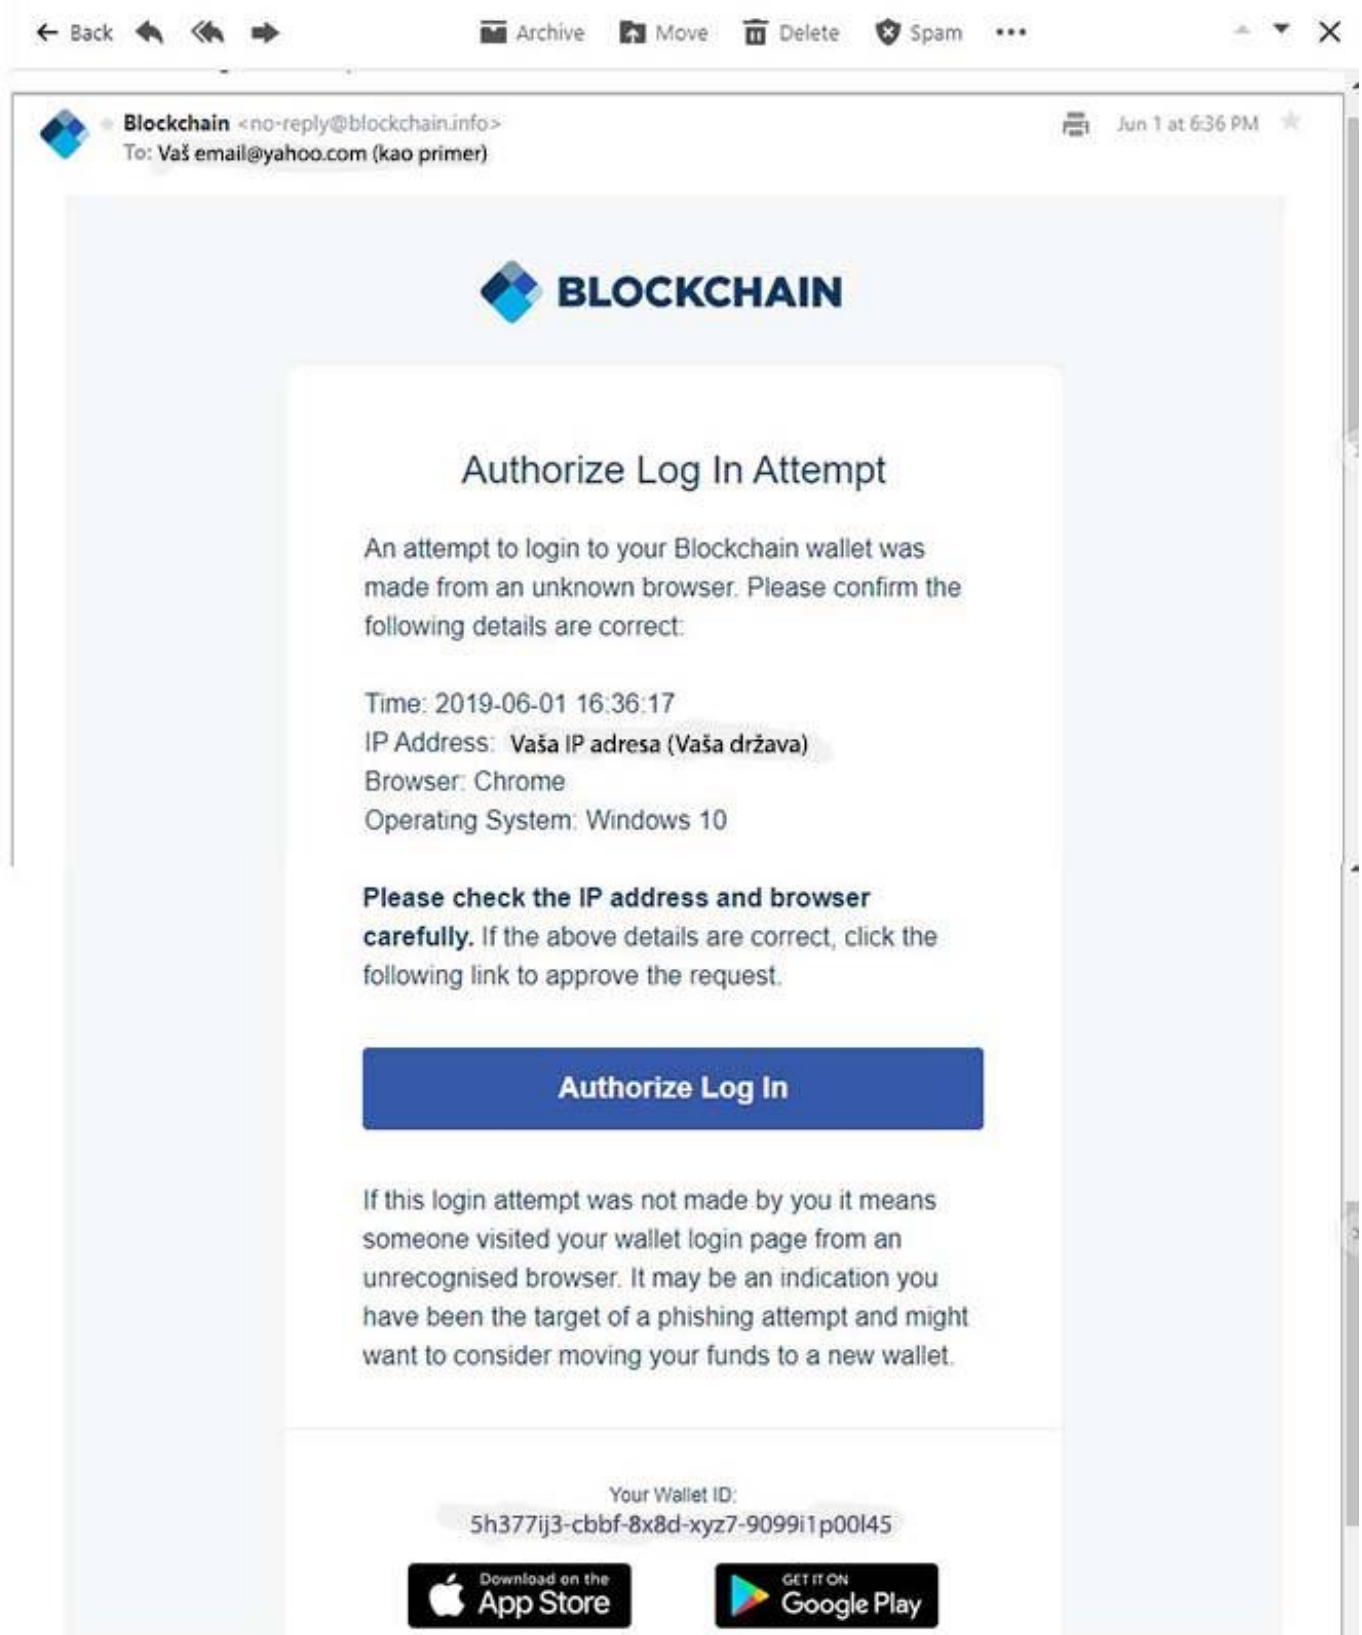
Back Archive Move Delete Spam •••

Blockchain <no-reply@blockchain.info>
To: Vaš email@yahoo.com (kao primer)

Jun 1 at 6:36 PM

BLOCKCHAIN

Authorize Log In Attempt

An attempt to login to your Blockchain wallet was made from an unknown browser. Please confirm the following details are correct:

Time: 2019-06-01 16:36:17
IP Address: Vaša IP adresa (Vaša država)
Browser: Chrome
Operating System: Windows 10

**Please check the IP address and browser carefully.** If the above details are correct, click the following link to approve the request.

Authorize Log In

If this login attempt was not made by you it means someone visited your wallet login page from an unrecognised browser. It may be an indication you have been the target of a phishing attempt and might want to consider moving your funds to a new wallet.

Your Wallet ID:
5h377ij3-cbbf-8x8d-xyz7-9099i1p00l45

Download on the App Store
GET IT ON Google Play